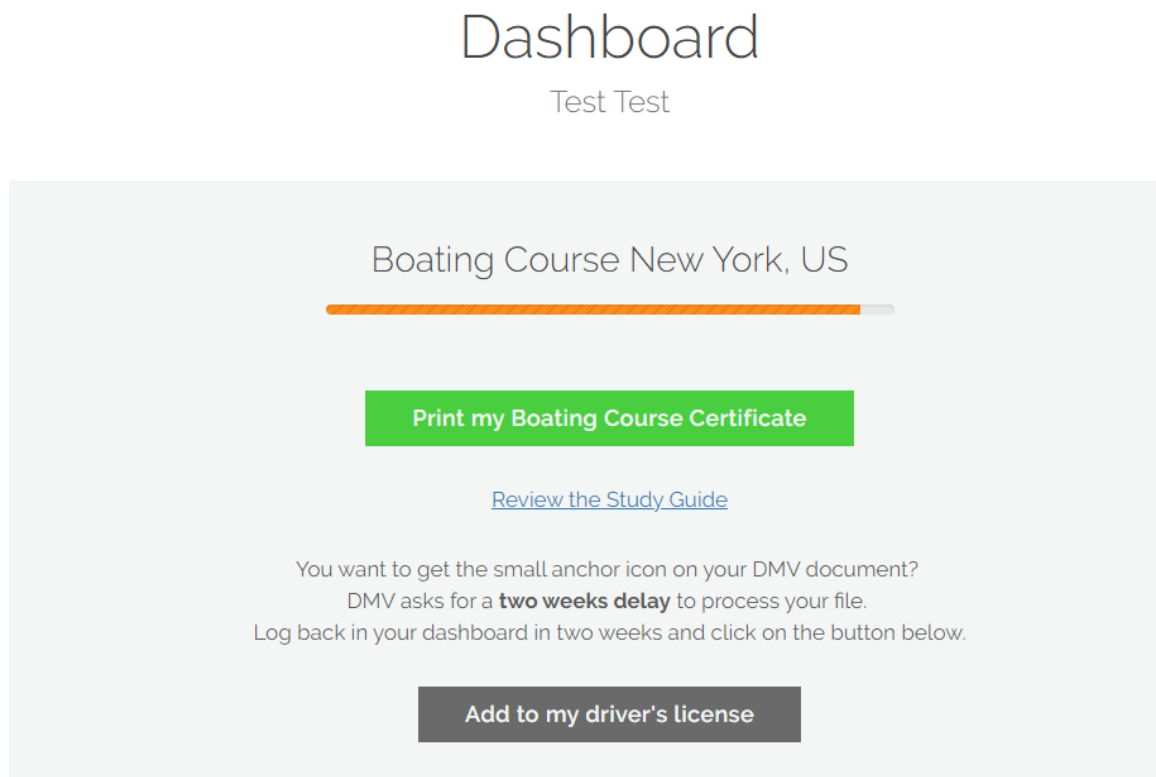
Dashboard

Test Test

Boating Course New York, US

Print my Boating Course Certificate

Review the Study Guide

You want to get the small anchor icon on your DMV document?
DMV asks for a **two weeks delay** to process your file.
Log back in your dashboard in two weeks and click on the button below.

Add to my driver's license